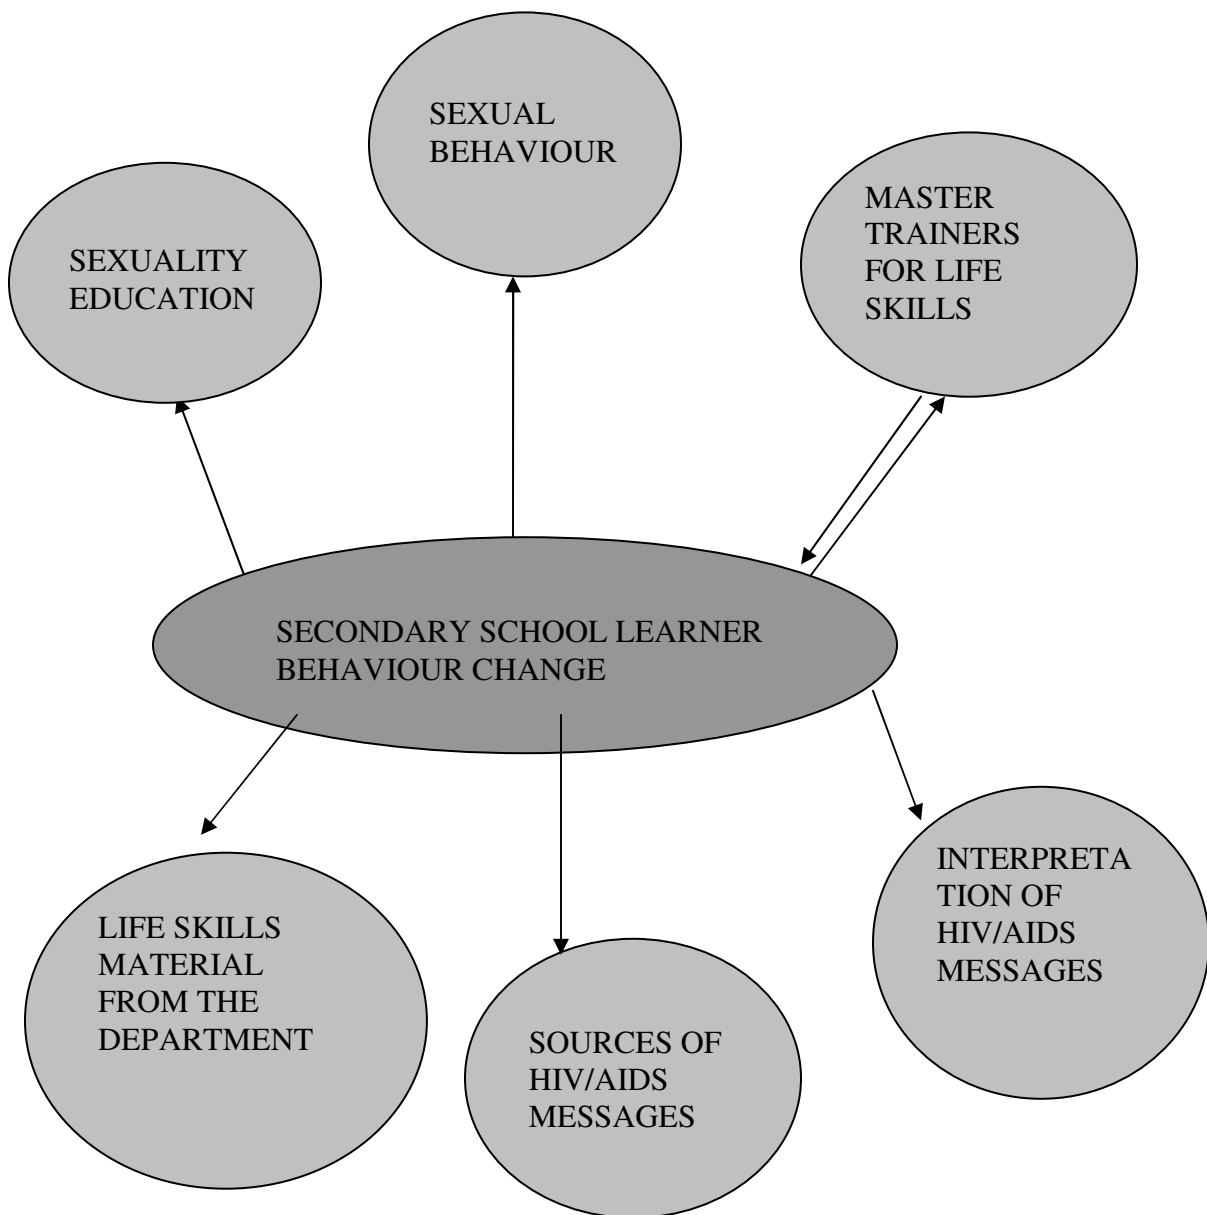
SEXUAL BEHAVIOUR

SEXUALITY EDUCATION

MASTER TRAINERS FOR LIFE SKILLS

SECONDARY SCHOOL LEARNER BEHAVIOUR CHANGE

INTERPRETA TION OF HIV/AIDS MESSAGES

LIFE SKILLS MATERIAL FROM THE DEPARTMENT

SOURCES OF HIV/AIDS MESSAGES